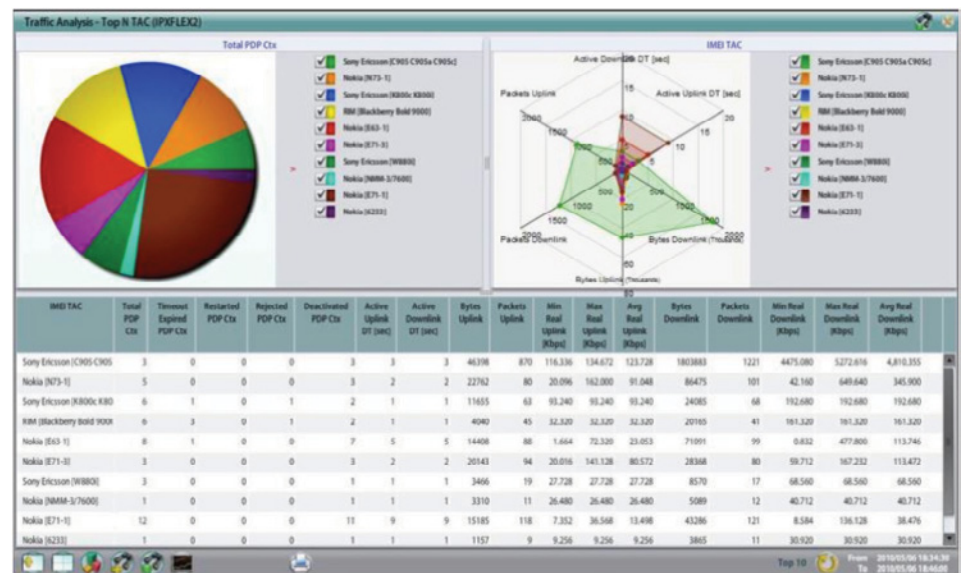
Traffic Analysis - Top N TAC (IPXFLEX2)

Total PDP Ctx

Sony Ericsson [C905 C905a C905c]
Nokia [N73-1]
Sony Ericsson [K800c K800]
RIM [Blackberry Bold 9000]
Nokia [E63-1]
Nokia [E71-3]
Sony Ericsson [W880]
Nokia [NMM-3/7600]
Nokia [E71-1]
Nokia [6233]

IMEI TAC

Active Downlink DT [sec]
Active Uplink DT [sec]
Packets Uplink
Packets Downlink
Bytes Downlink (Thousands)
Bytes Uplink (Thousands)

Sony Ericsson [C905 C905a C905c]
Nokia [N73-1]
Sony Ericsson [K800c K800]
RIM [Blackberry Bold 9000]
Nokia [E63-1]
Nokia [E71-3]
Sony Ericsson [W880]
Nokia [NMM-3/7600]
Nokia [E71-1]
Nokia [6233]

| IMEI TAC | Total PDP Ctx | Timeout Expired PDP Ctx | Restarted PDP Ctx | Rejected PDP Ctx | Deactivated PDP Ctx | Active Uplink DT [sec] | Active Downlink DT [sec] | Bytes Uplink | Packets Uplink | Min Real Uplink [Kbps] | Max Real Uplink [Kbps] | Avg Real Uplink [Kbps] | Bytes Downlink | Packets Downlink | Min Real Downlink [Kbps] | Max Real Downlink [Kbps] | Avg Real Downlink [Kbps] |
|---|---|---|---|---|---|---|---|---|---|---|---|---|---|---|---|---|---|
| Sony Ericsson [C905 C905 | 3 | 0 | 0 | 0 | 3 | 3 | 3 | 46398 | 870 | 116.336 | 134.672 | 123.728 | 1803883 | 1221 | 4475.080 | 5272.616 | 4,810.355 |
| Nokia [N73-1] | 5 | 0 | 0 | 0 | 3 | 2 | 2 | 22762 | 80 | 20.096 | 162.000 | 91.048 | 86475 | 101 | 42.160 | 649.640 | 345.900 |
| Sony Ericsson [K800c K80 | 6 | 1 | 0 | 1 | 2 | 1 | 1 | 11655 | 63 | 93.240 | 93.240 | 93.240 | 24085 | 68 | 192.680 | 192.680 | 192.680 |
| RIM [Blackberry Bold 900 | 6 | 3 | 0 | 1 | 2 | 1 | 1 | 4040 | 45 | 32.320 | 32.320 | 32.320 | 20165 | 41 | 161.320 | 161.320 | 161.320 |
| Nokia [E63-1] | 8 | 1 | 0 | 0 | 7 | 5 | 5 | 14408 | 88 | 1.664 | 72.320 | 23.053 | 71091 | 99 | 0.832 | 477.800 | 113.746 |
| Nokia [E71-3] | 3 | 0 | 0 | 0 | 3 | 2 | 2 | 20143 | 94 | 20.016 | 141.128 | 80.572 | 28368 | 80 | 59.712 | 167.232 | 113.472 |
| Sony Ericsson [W880] | 3 | 0 | 0 | 0 | 1 | 1 | 1 | 3466 | 19 | 27.728 | 27.728 | 27.728 | 8570 | 17 | 68.560 | 68.560 | 68.560 |
| Nokia [NMM-3/7600] | 1 | 0 | 0 | 0 | 1 | 1 | 1 | 3310 | 11 | 26.480 | 26.480 | 26.480 | 5089 | 12 | 40.712 | 40.712 | 40.712 |
| Nokia [E71-1] | 12 | 0 | 0 | 0 | 11 | 9 | 9 | 15185 | 118 | 7.352 | 36.568 | 13.498 | 43286 | 121 | 8.584 | 136.128 | 38.476 |
| Nokia [6233] | 1 | 0 | 0 | 0 | 1 | 1 | 1 | 1157 | 9 | 9.256 | 9.256 | 9.256 | 3865 | 11 | 30.920 | 30.920 | 30.920 |

Top 10
From 2010/05/06 18:34:30
To 2010/05/06 18:46:00